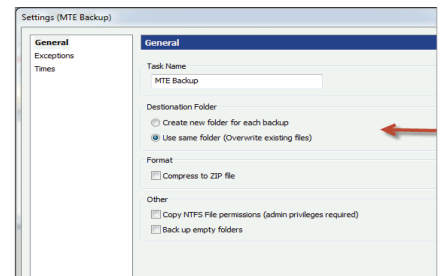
Settings (MTE Backup)

General
Exceptions
Times

General

Task Name
MTE Backup

Destionation Folder
Create new folder for each backup
Use same folder (Overwrite existing files)

Format
Compress to ZIP file

Other
Copy NTFS File permissions (admin privileges required)
Back up empty folders